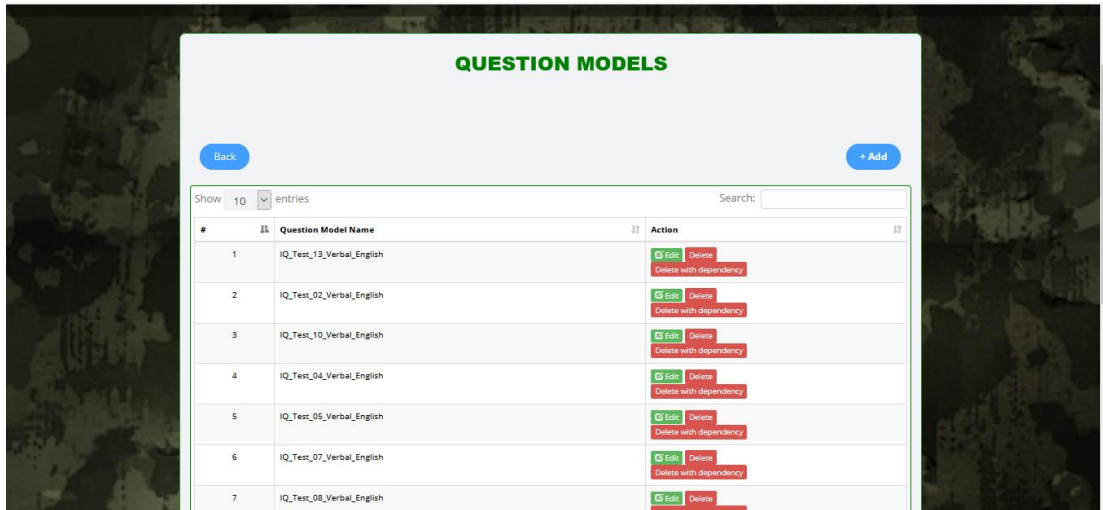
QUESTION MODELS

Back

+ Add

Show 10 entries

Search:

| # | Question Model Name | Action |
|---|---|---|
| 1 | IQ_Test_13_Verbal_English | Edit Delete Delete with dependency |
| 2 | IQ_Test_02_Verbal_English | Edit Delete Delete with dependency |
| 3 | IQ_Test_10_Verbal_English | Edit Delete Delete with dependency |
| 4 | IQ_Test_04_Verbal_English | Edit Delete Delete with dependency |
| 5 | IQ_Test_05_Verbal_English | Edit Delete Delete with dependency |
| 6 | IQ_Test_07_Verbal_English | Edit Delete Delete with dependency |
| 7 | IQ_Test_08_Verbal_English | Edit Delete |